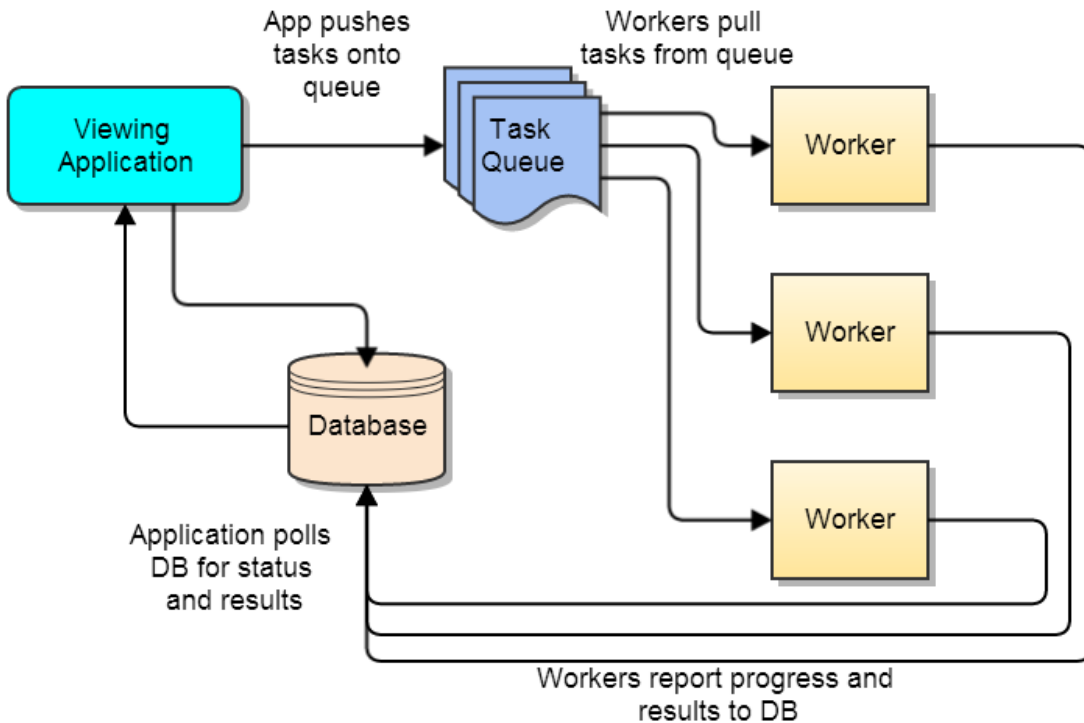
App pushes tasks onto queue

Workers pull tasks from queue

Viewing Application

Task Queue

Worker

Worker

Worker

Database

Application polls DB for status and results

Workers report progress and results to DB